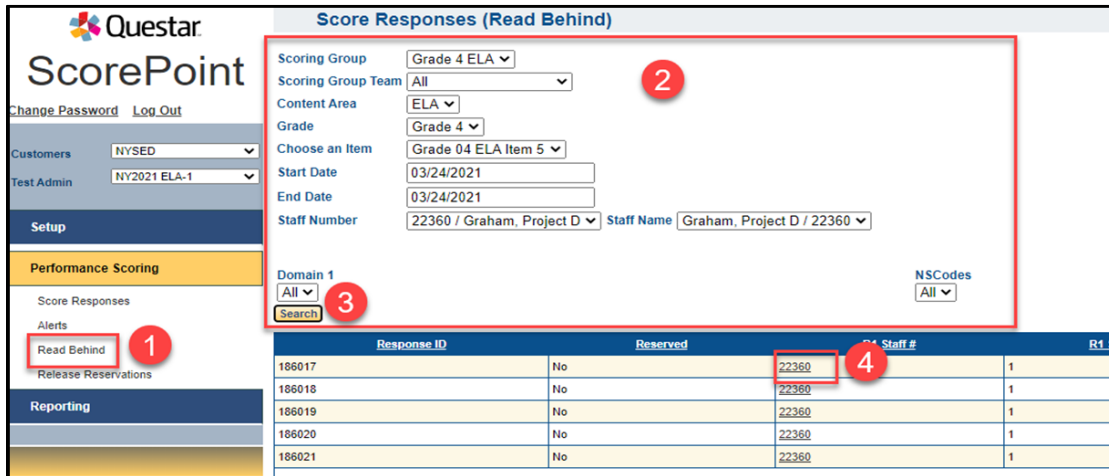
Questar

ScorePoint

Change Password Log Out

Customers NYSED

Test Admin NY2021 ELA-1

Setup

Performance Scoring

Score Responses

Alerts

Read Behind

1

Release Reservations

Reporting

Score Responses (Read Behind)

Scoring Group Grade 4 ELA

Scoring Group Team All

Content Area ELA

Grade Grade 4

Choose an Item Grade 04 ELA Item 5

Start Date 03/24/2021

End Date 03/24/2021

Staff Number 22360 / Graham, Project D Staff Name Graham, Project D / 22360

2

Domain 1
All

NSCodes
All

Search

3

| Response ID | Reserved | R1 Staff # | R1 |
|---|---|---|---|
| 186017 | No | 22360 | 1 |
| 186018 | No | 22360 | 1 |
| 186019 | No | 22360 | 1 |
| 186020 | No | 22360 | 1 |
| 186021 | No | 22360 | 1 |

4